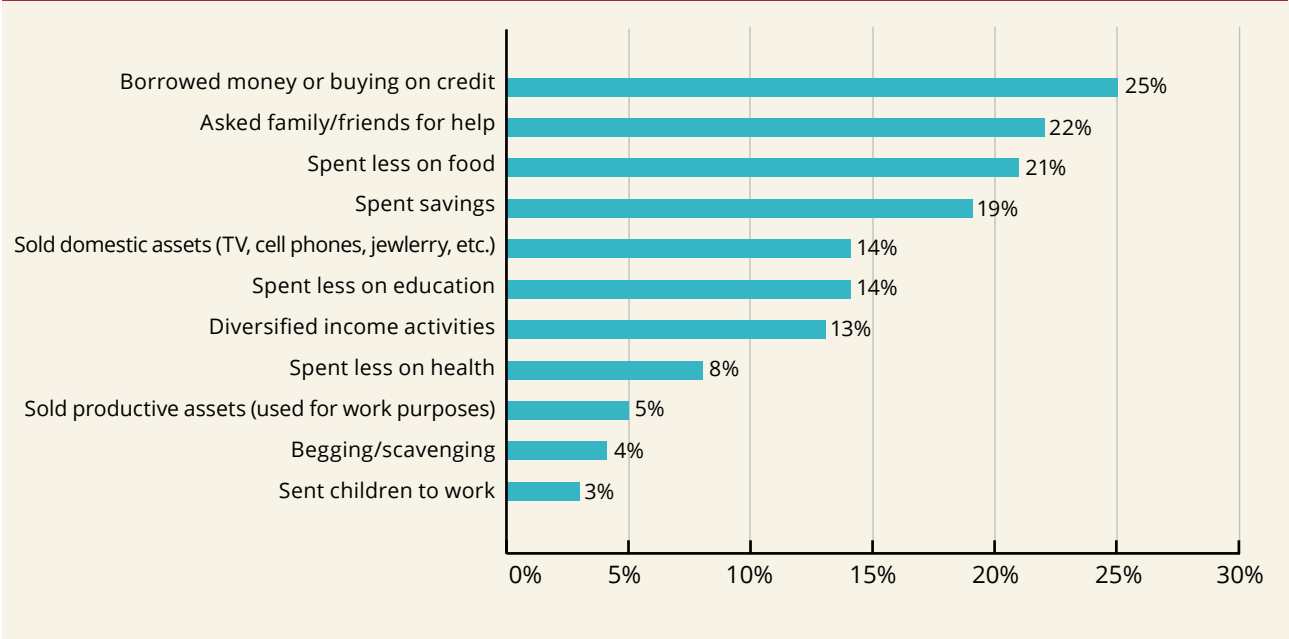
| | |
|---|---|
| Borrowed money or buying on credit | 25% |
| Asked family/friends for help | 22% |
| Spent less on food | 21% |
| Spent savings | 19% |
| Sold domestic assets (TV, cell phones, jewlerry, etc.) | 14% |
| Spent less on education | 14% |
| Diversified income activities | 13% |
| Spent less on health | 8% |
| Sold productive assets (used for work purposes) | 5% |
| Begging/scavenging | 4% |
| Sent children to work | 3% |

0% 5% 10% 15% 20% 25% 30%